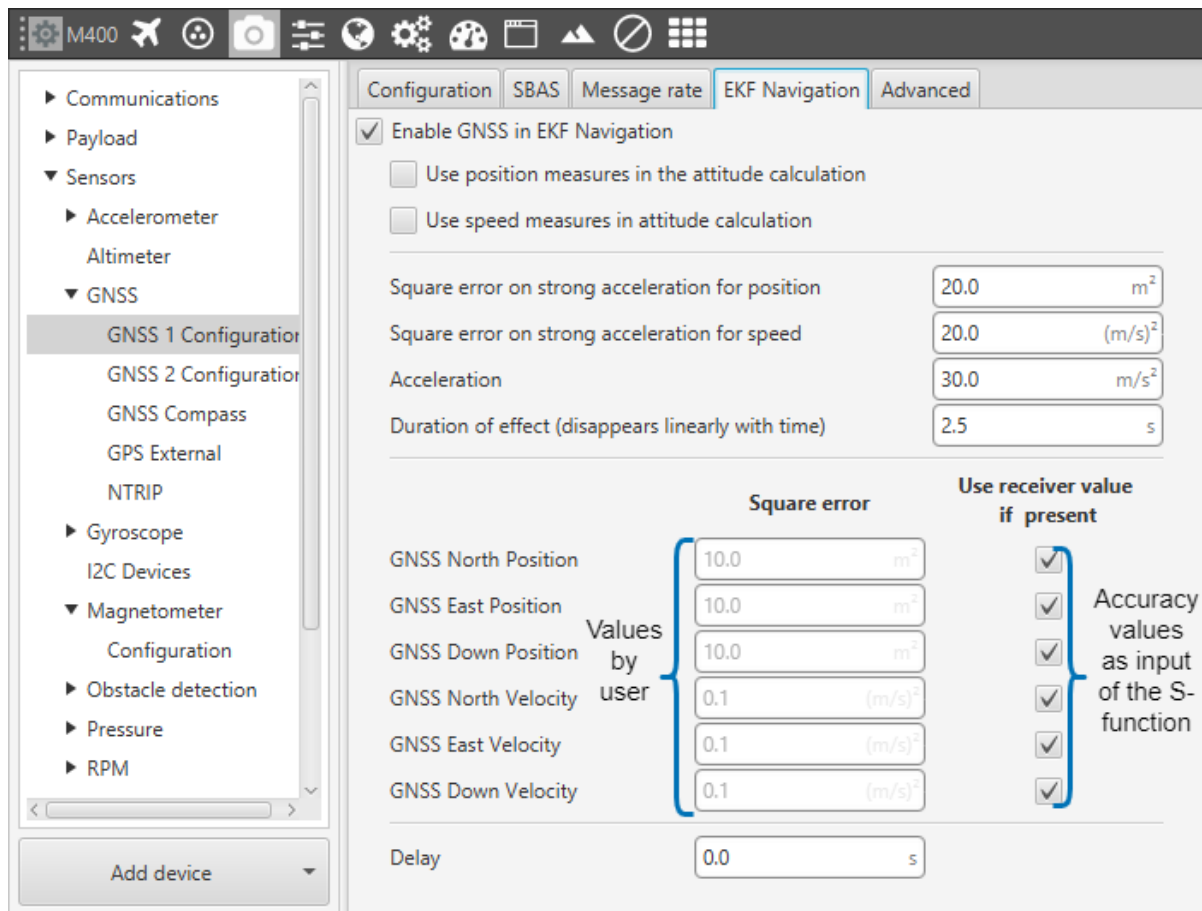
M400

- Communications
- Payload
- Sensors
  - Accelerometer
  - Altimeter
  - GNSS
    - GNSS 1 Configuratio
    - GNSS 2 Configuratio
    - GNSS Compass
    - GPS External
    - NTRIP
  - Gyroscope
  - I2C Devices
  - Magnetometer
    - Configuration
  - Obstacle detection
  - Pressure
  - RPM

Add device

Configuration | SBAS | Message rate | EKF Navigation | Advanced

Enable GNSS in EKF Navigation

Use position measures in the attitude calculation

Use speed measures in attitude calculation

Square error on strong acceleration for position 20.0 $m^2$

Square error on strong acceleration for speed 20.0 $(m/s)^2$

Acceleration 30.0 $m/s^2$

Duration of effect (disappears linearly with time) 2.5 s

| | Square error | Use receiver value if present |
|---|---|---|
| GNSS North Position | 10.0 $m^2$ | ✓ |
| GNSS East Position | 10.0 $m^2$ | ✓ |
| GNSS Down Position | 10.0 $m^2$ | ✓ |
| GNSS North Velocity | 0.1 $(m/s)^2$ | ✓ |
| GNSS East Velocity | 0.1 $(m/s)^2$ | ✓ |
| GNSS Down Velocity | 0.1 $(m/s)^2$ | ✓ |

Values by user

Accuracy values as input of the S-function

Delay 0.0 s